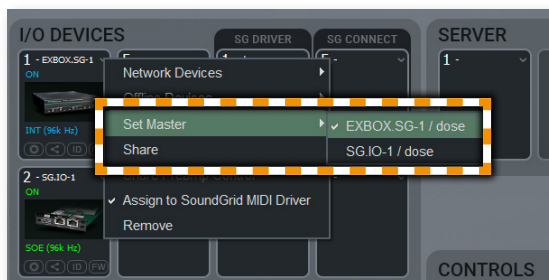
I/O DEVICES

SG DRIVER

SG CONNECT

SERVER

1 - EXBOX.SG-1

ON

INT (96k Hz)

ID

2 - SG.IO-1

ON

SOE (96k Hz)

ID

FW

5 -

1 -

5 -

1 -

Network Devices

Offline Devices

Set Master

Share

EXBOX.SG-1 / dose

SG.IO-1 / dose

Assign to SoundGrid MIDI Driver

Remove

CONTROLS